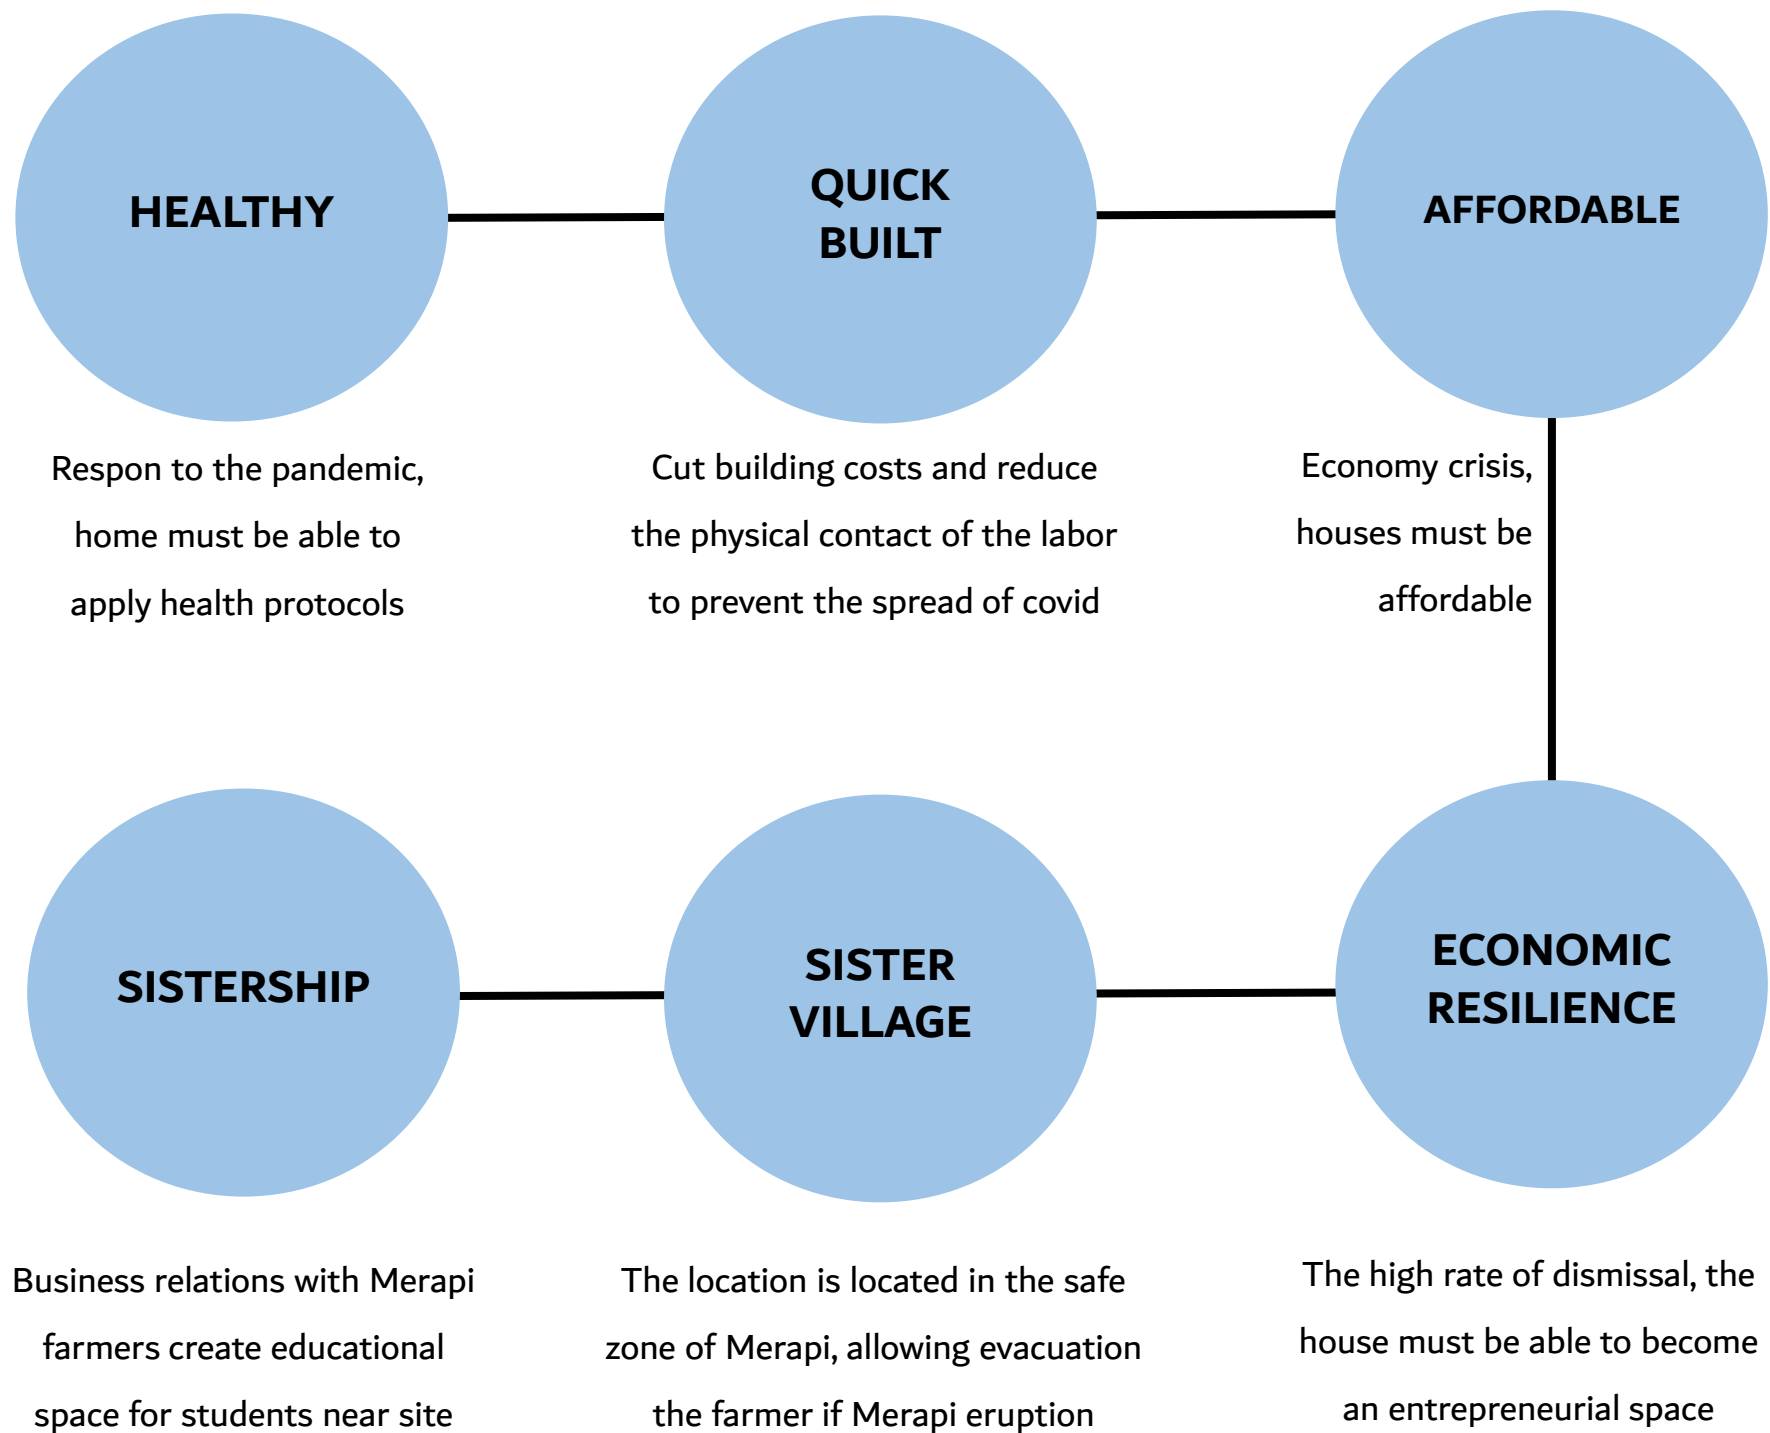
HEALTHY

Respon to the pandemic, home must be able to apply health protocols

QUICK BUILT

Cut building costs and reduce the physical contact of the labor to prevent the spread of covid

AFFORDABLE

Economy crisis, houses must be affordable

SISTERSHIP

Business relations with Merapi farmers create educational space for students near site

SISTER VILLAGE

The location is located in the safe zone of Merapi, allowing evacuation the farmer if Merapi eruption

ECONOMIC RESILIENCE

The high rate of dismissal, the house must be able to become an entrepreneurial space